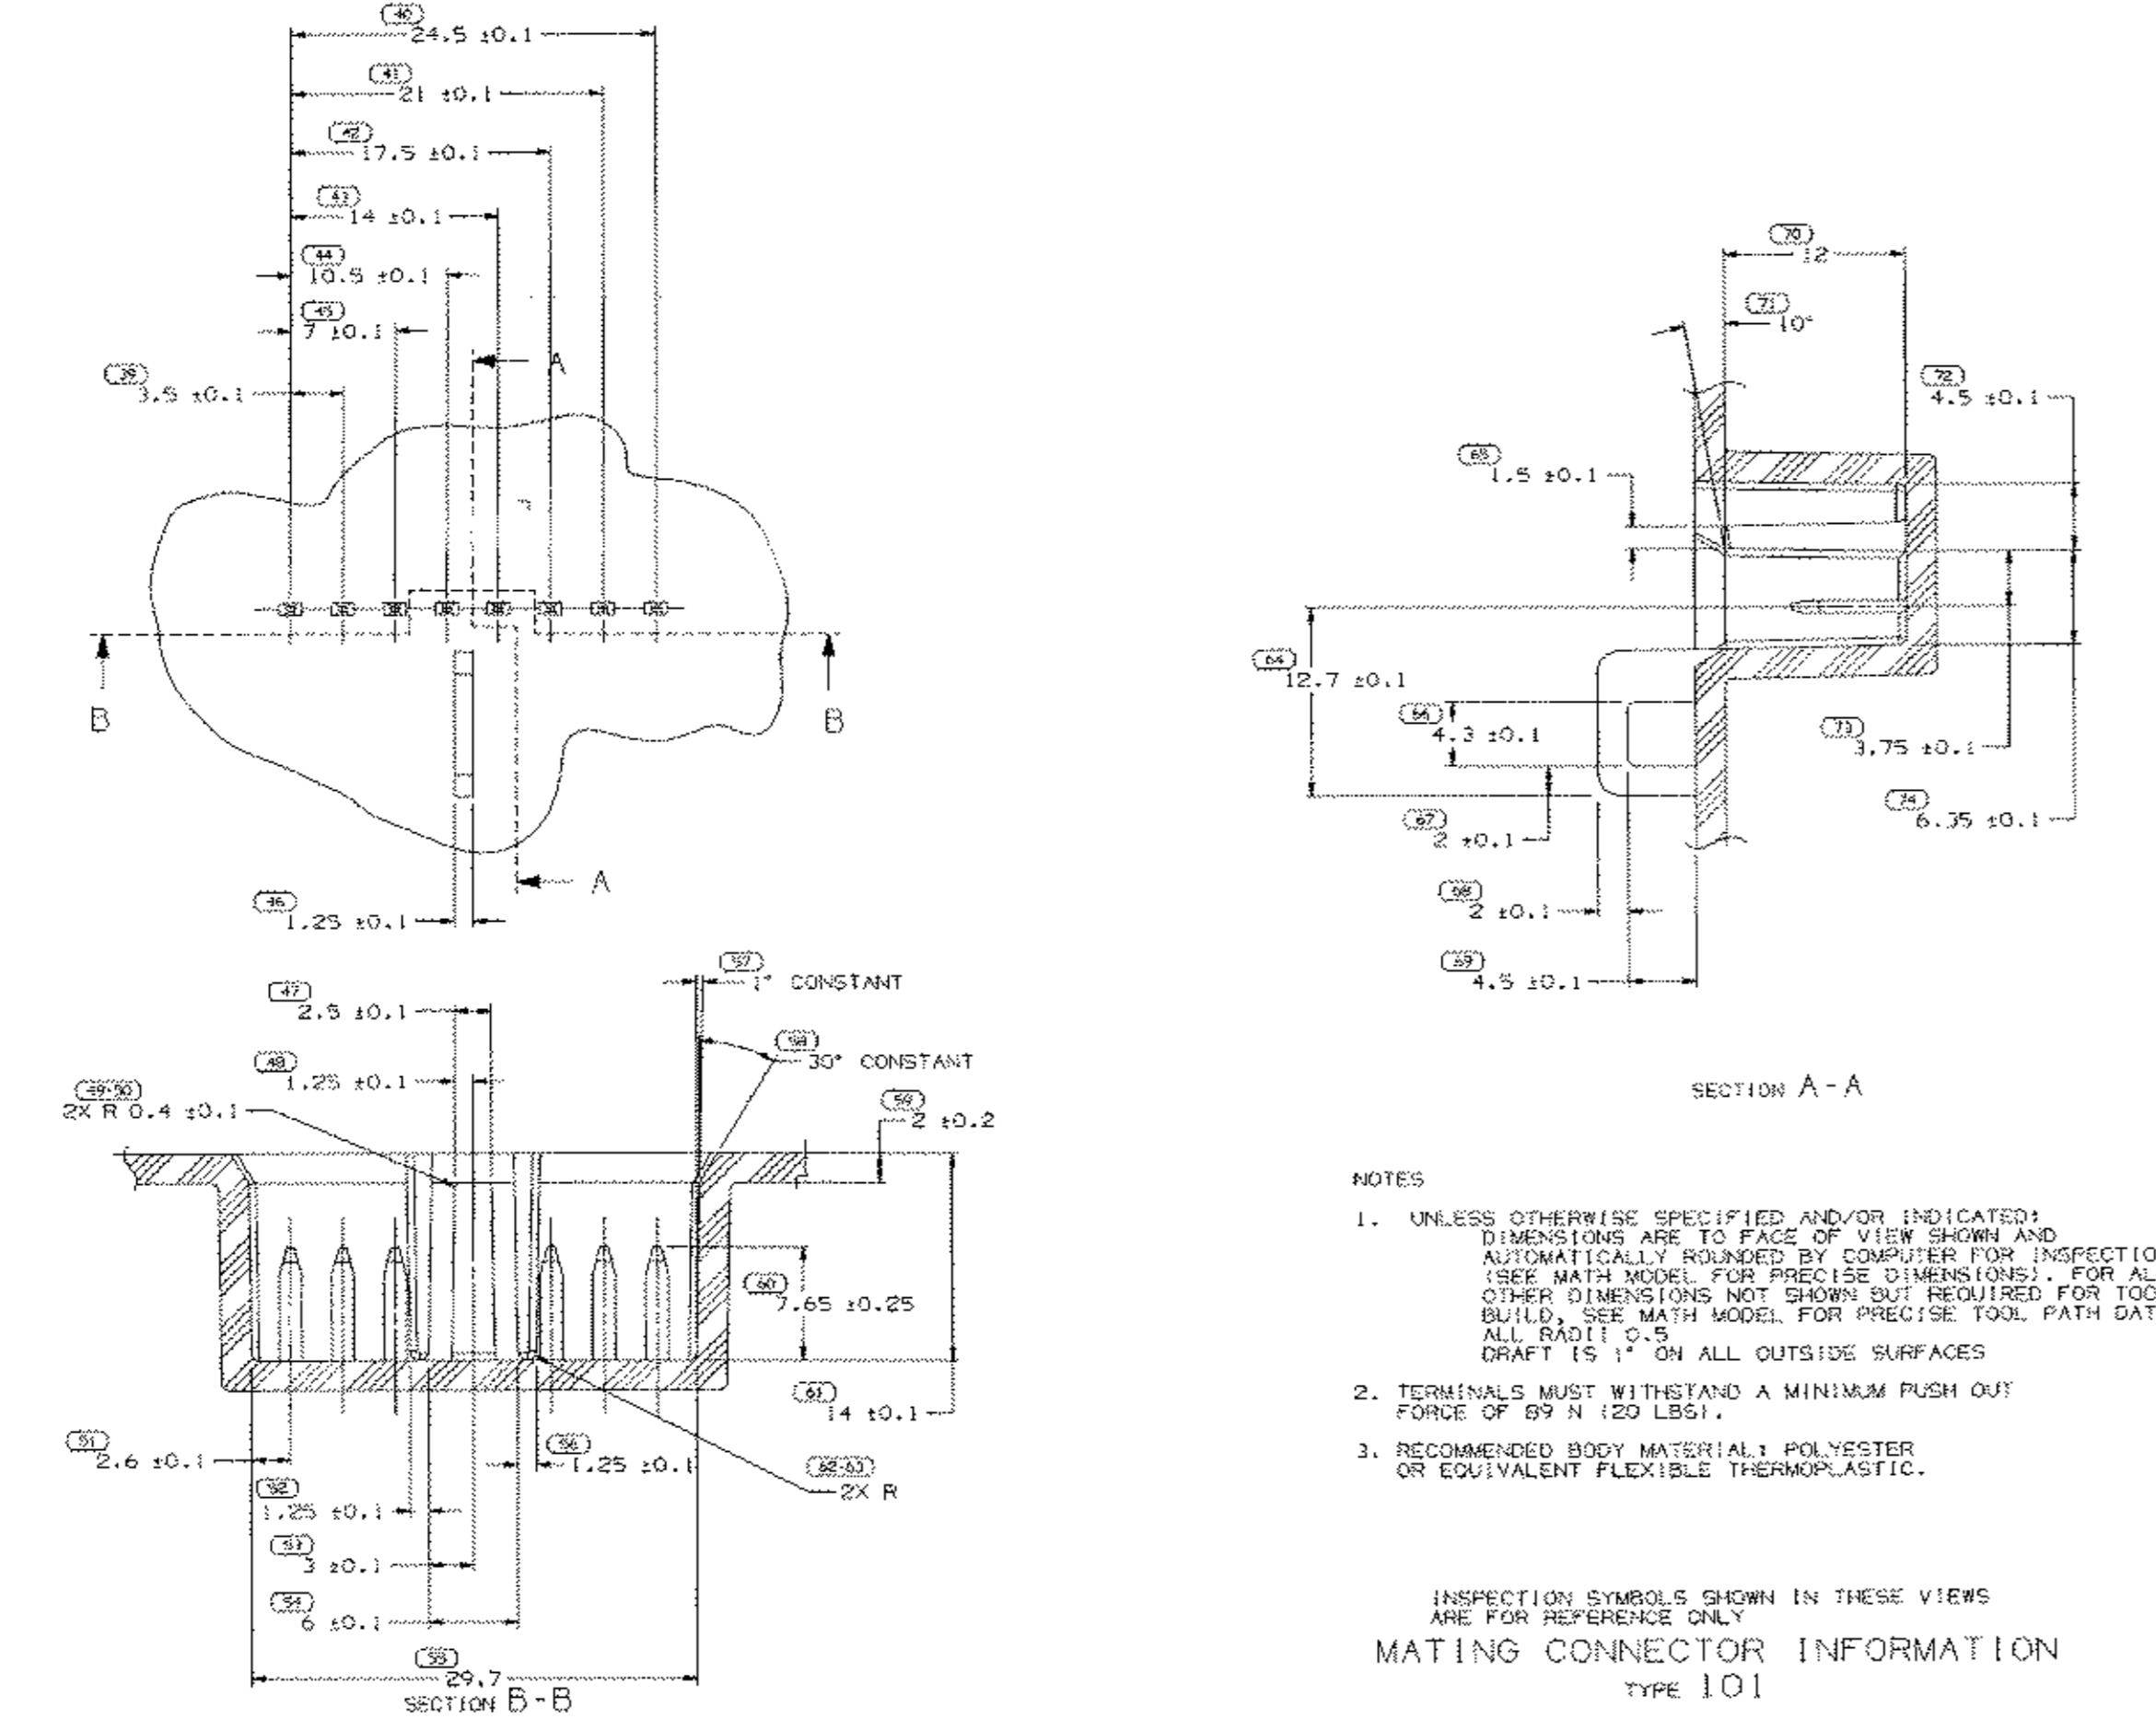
(40) 24.5 ±0.1
(41) 21 ±0.1
(42) 17.5 ±0.1
(43) 14 ±0.1
(44) 10.5 ±0.1
(45) 7 ±0.1
(39) 3.5 ±0.1
A
B
B
A
(46) 1.25 ±0.1

(57) 1° CONSTANT
(47) 2.5 ±0.1
(58) 30° CONSTANT
(48) 1.25 ±0.1
(49-50) 2X R 0.4 ±0.1
(59) 2 ±0.2
(60) 7.65 ±0.25
(61) 14 ±0.1
(51) 2.6 ±0.1
(56) 1.25 ±0.1
(62-63) 2X R
(52) 1.25 ±0.1
(53) 3 ±0.1
(54) 6 ±0.1
(55) 29.7
SECTION B-B

(70) 12
(71) 10°
(72) 4.5 ±0.1
(65) 1.5 ±0.1
(64) 12.7 ±0.1
(66) 4.3 ±0.1
(73) 3.75 ±0.1
(74) 6.35 ±0.1
(67) 2 ±0.1
(68) 2 ±0.1
(69) 4.5 ±0.1

SECTION A-A

NOTES

1. UNLESS OTHERWISE SPECIFIED AND/OR INDICATED: DIMENSIONS ARE TO FACE OF VIEW SHOWN AND AUTOMATICALLY ROUNDED BY COMPUTER FOR INSPECTIO (SEE MATH MODEL FOR PRECISE DIMENSIONS). FOR AL OTHER DIMENSIONS NOT SHOWN BUT REQUIRED FOR TOO BUILD, SEE MATH MODEL FOR PRECISE TOOL PATH DAT ALL RADII 0.5 DRAFT IS 1° ON ALL OUTSIDE SURFACES

2. TERMINALS MUST WITHSTAND A MINIMUM PUSH OUT FORCE OF 89 N (20 LBS).

3. RECOMMENDED BODY MATERIAL: POLYESTER OR EQUIVALENT FLEXIBLE THERMOPLASTIC.

INSPECTION SYMBOLS SHOWN IN THESE VIEWS ARE FOR REFERENCE ONLY

MATING CONNECTOR INFORMATION
TYPE 101